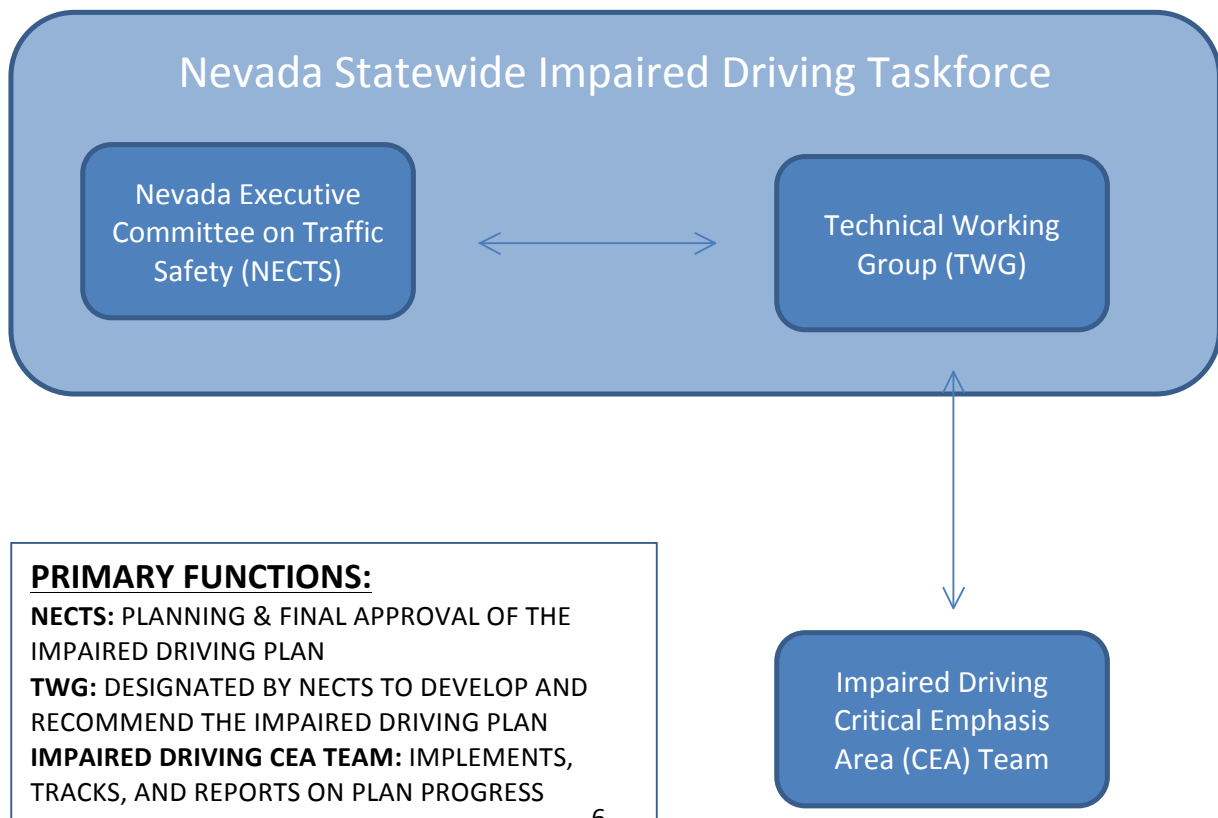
Nevada Statewide Impaired Driving Taskforce

Nevada Executive Committee on Traffic Safety (NECTS)

Technical Working Group (TWG)

Impaired Driving Critical Emphasis Area (CEA) Team

**PRIMARY FUNCTIONS:**

**NECTS:** PLANNING & FINAL APPROVAL OF THE IMPAIRED DRIVING PLAN

**TWG:** DESIGNATED BY NECTS TO DEVELOP AND RECOMMEND THE IMPAIRED DRIVING PLAN

**IMPAIRED DRIVING CEA TEAM:** IMPLEMENTS, TRACKS, AND REPORTS ON PLAN PROGRESS

6